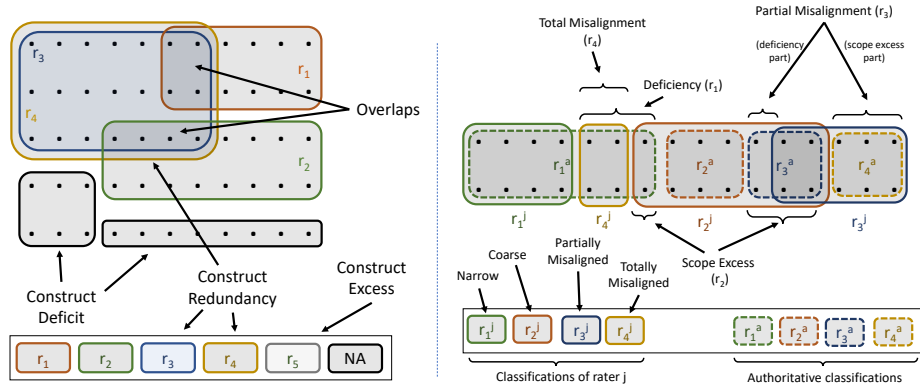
$r_3$
$r_1$
$r_4$
Overlaps
$r_2$
Construct Deficit
Construct Redundancy
Construct Excess
$r_1$ $r_2$ $r_3$ $r_4$ $r_5$ NA

Total Misalignment ($r_4$)
Partial Misalignment ($r_3$)
(deficiency part)
(scope excess part)
Deficiency ($r_1$)
$r_1^a$ $r_2^a$ $r_3^a$ $r_4^a$
$r_1^j$ $r_4^j$ $r_2^j$ $r_3^j$
Scope Excess ($r_2$)
Narrow
Coarse
Partially Misaligned
Totally Misaligned
$r_1^j$ $r_2^j$ $r_3^j$ $r_4^j$
$r_1^a$ $r_2^a$ $r_3^a$ $r_4^a$
Classifications of rater j
Authoritative classifications